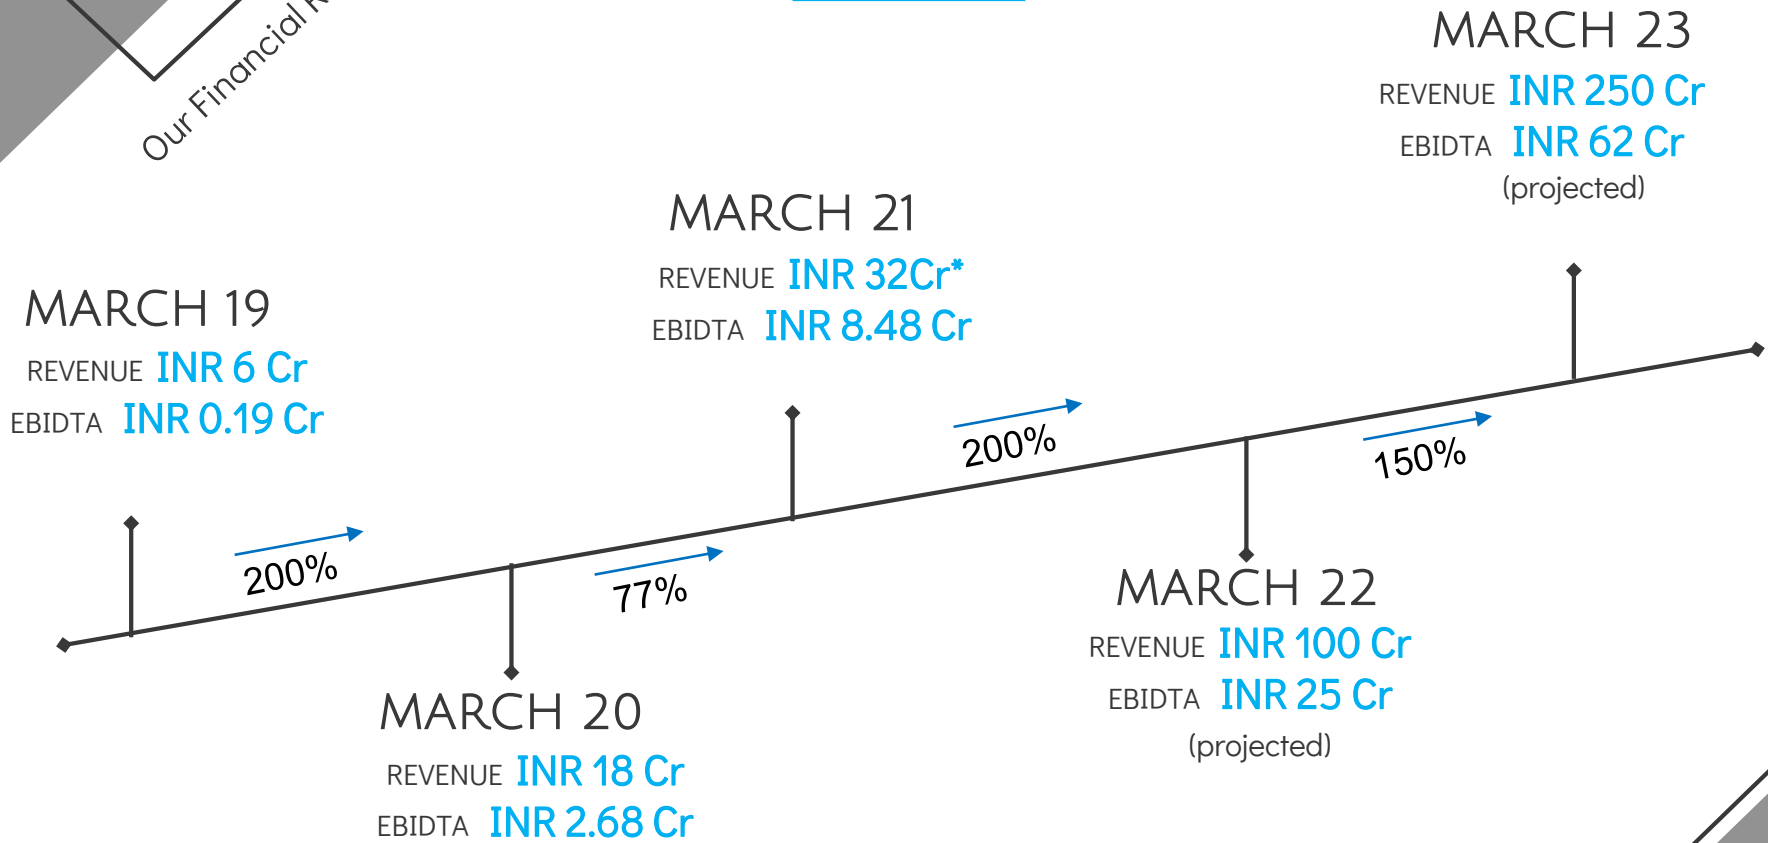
Our Financial R

MARCH 23
REVENUE INR 250 Cr
EBIDTA INR 62 Cr
(projected)

MARCH 21
REVENUE INR 32Cr*
EBIDTA INR 8.48 Cr

MARCH 19
REVENUE INR 6 Cr
EBIDTA INR 0.19 Cr

200%

77%

200%

150%

MARCH 22
REVENUE INR 100 Cr
EBIDTA INR 25 Cr
(projected)

MARCH 20
REVENUE INR 18 Cr
EBIDTA INR 2.68 Cr